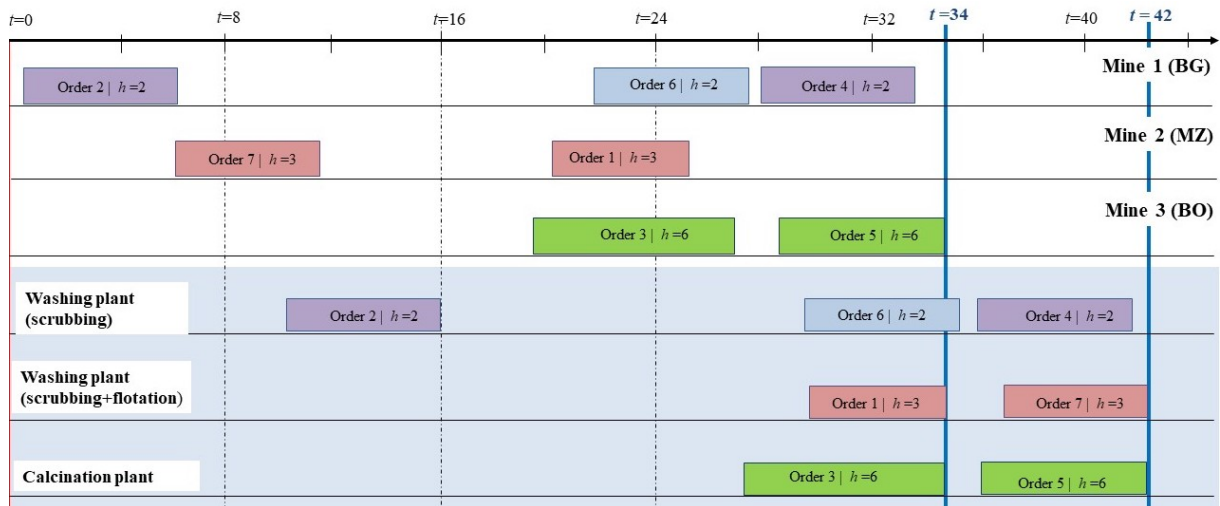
$t$=0 $t$=8 $t$=16 $t$=24 $t$=32 $t$ =34 $t$=40 $t$ = 42

Order 2 | $h$ =2
Order 6 | $h$ =2
Order 4 | $h$ =2
Mine 1 (BG)

Order 7 | $h$ =3
Order 1 | $h$ =3
Mine 2 (MZ)

Order 3 | $h$ =6
Order 5 | $h$ =6
Mine 3 (BO)

Washing plant (scrubbing)
Order 2 | $h$ =2
Order 6 | $h$ =2
Order 4 | $h$ =2

Washing plant (scrubbing+flotation)
Order 1 | $h$ =3
Order 7 | $h$ =3

Calcination plant
Order 3 | $h$ =6
Order 5 | $h$ =6